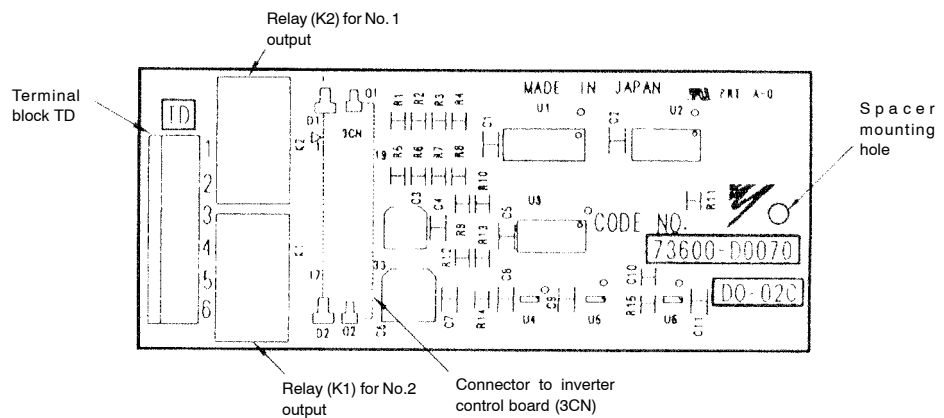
Relay (K2) for No. 1 output

Terminal block TD

Spacer mounting hole

TD

1
2
3
4
5
6

MADE IN JAPAN

PRT A-0

D1 Q1 K2 3CN R1 R2 R3 R4 U1 C1 C2 U2 19 R5 R6 R7 R8 R10 R11 C3 C4 R9 U3 C5 R13 R12 K1 17 D3 C6 C7 R14 C9 U4 U5 C10 R15 U6 C11 D2 Q2 C8

CODE NO.

73600-D0070

DO-02C

Relay (K1) for No.2 output

Connector to inverter control board (3CN)